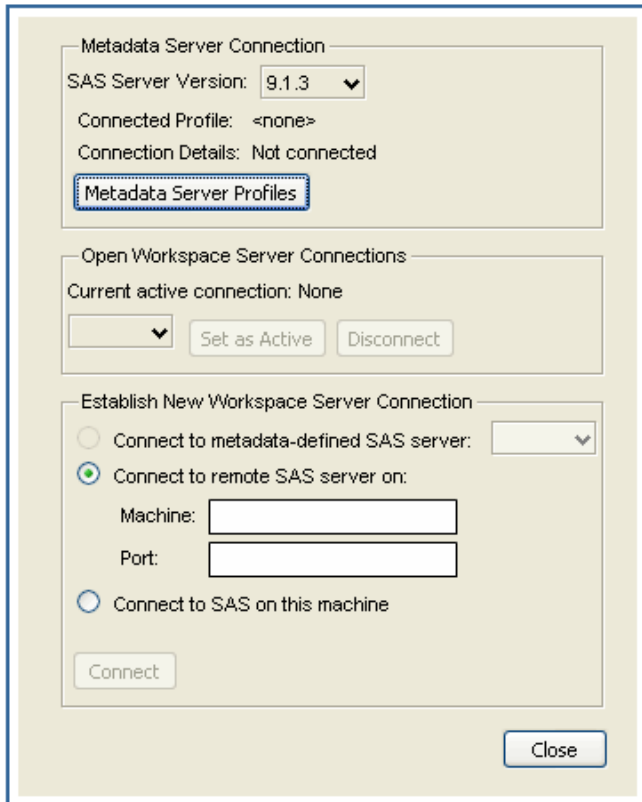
Metadata Server Connection

SAS Server Version: 9.1.3

Connected Profile: <none>

Connection Details: Not connected

Metadata Server Profiles

Open Workspace Server Connections

Current active connection: None

Set as Active

Disconnect

Establish New Workspace Server Connection

Connect to metadata-defined SAS server:

Connect to remote SAS server on:

Machine:

Port:

Connect to SAS on this machine

Connect

Close